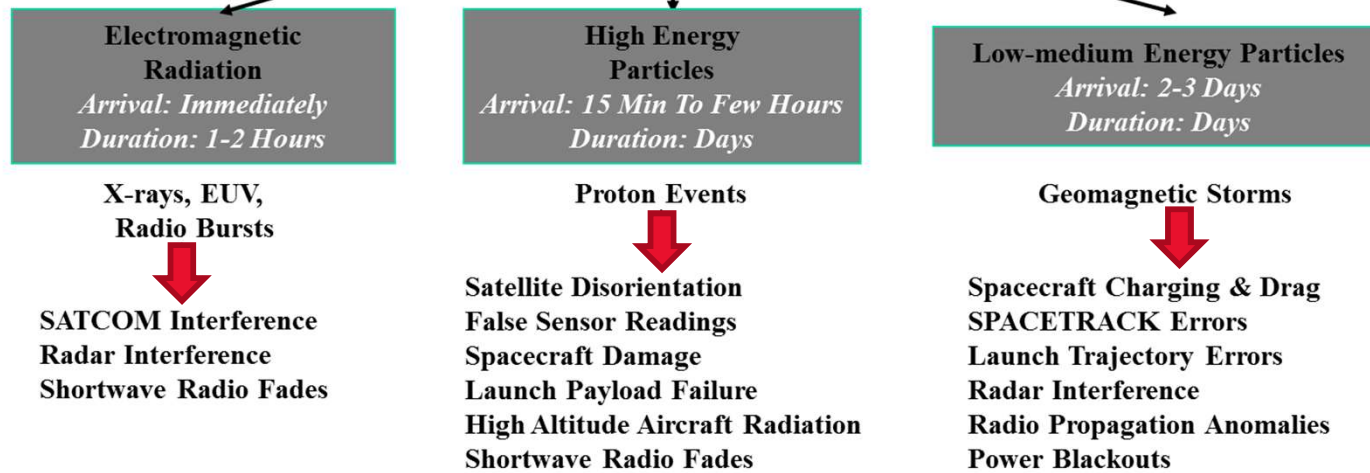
Electromagnetic Radiation
*Arrival: Immediately*
*Duration: 1-2 Hours*

X-rays, EUV, Radio Bursts

SATCOM Interference
Radar Interference
Shortwave Radio Fades

High Energy Particles
*Arrival: 15 Min To Few Hours*
*Duration: Days*

Proton Events

Satellite Disorientation
False Sensor Readings
Spacecraft Damage
Launch Payload Failure
High Altitude Aircraft Radiation
Shortwave Radio Fades

Low-medium Energy Particles
*Arrival: 2-3 Days*
*Duration: Days*

Geomagnetic Storms

Spacecraft Charging & Drag
SPACETRACK Errors
Launch Trajectory Errors
Radar Interference
Radio Propagation Anomalies
Power Blackouts